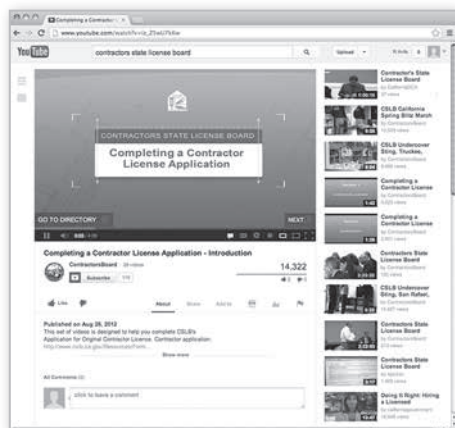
Completing a Contractor

www.youtube.com/watch?v=

YouTube

contractors state license board

Upload

CONTRACTORS STATE LICENSE BOARD

Completing a Contractor License Application

GO TO DIRECTORY

NEXT

Completing a Contractor License Application - Introduction

ContractorsBoard

Subscribe

14,322

Like

About

Share

Add to

Published on Aug 26, 2012

This set of videos is designed to help you complete CSLB's Application for Original Contractor License. Contractor application:

Show more

All Comments

click to leave a comment

Contractor's State License Board

CSLB California Spring Sting Match

CSLB Undercover Sting, Truckee,

Completing a Contractor License

Completing a Contractor License

Contractors State License Board

CSLB Undercover Sting, San Rafael,

Contractors State License Board

Contractors State License Board

Doing It Right: Hiring a Licensed